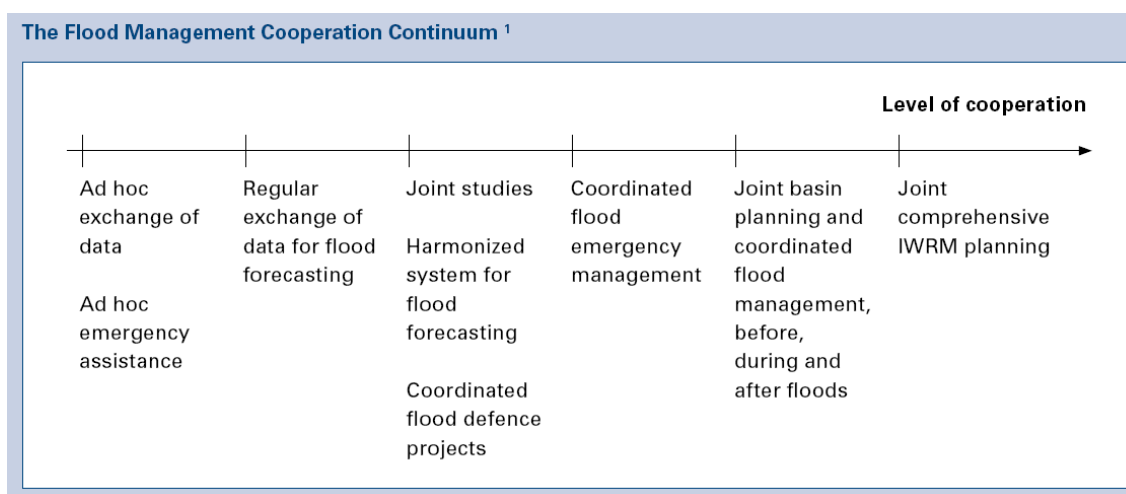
The Flood Management Cooperation Continuum $^1$

Level of cooperation

Ad hoc exchange of data

Ad hoc emergency assistance

Regular exchange of data for flood forecasting

Joint studies

Harmonized system for flood forecasting

Coordinated flood defence projects

Coordinated flood emergency management

Joint basin planning and coordinated flood management, before, during and after floods

Joint comprehensive IWRM planning